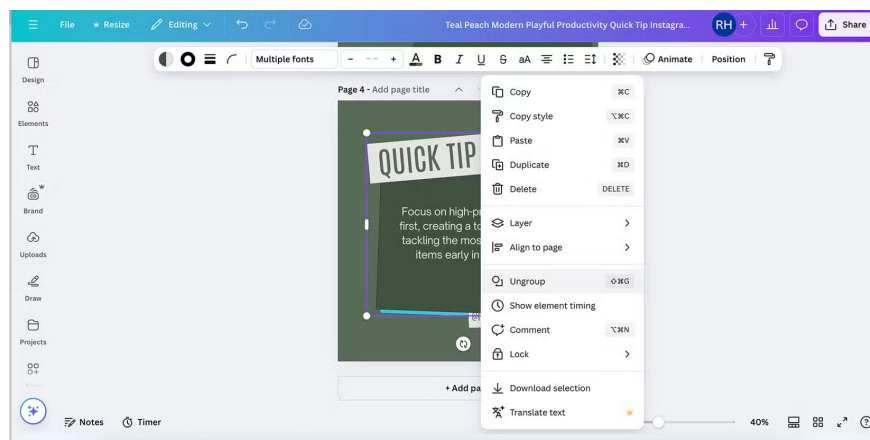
File Resize Editing

Teal Peach Modern Playful Productivity Quick Tip Instagra...

RH +

Share

Design

Elements

Text

Brand

Uploads

Draw

Projects

Multiple fonts

Animate

Position

Page 4 - Add page title

QUICK TIP

Focus on high-pr first, creating a to tackling the mos items early in

+ Add pa

Copy ⌘C

Copy style ⌥⌘C

Paste ⌘V

Duplicate ⌘D

Delete DELETE

Layer

Align to page

Ungroup ⇧⌘G

Show element timing

Comment ⌥⌘N

Lock

Download selection

Translate text

Notes

Timer

40%